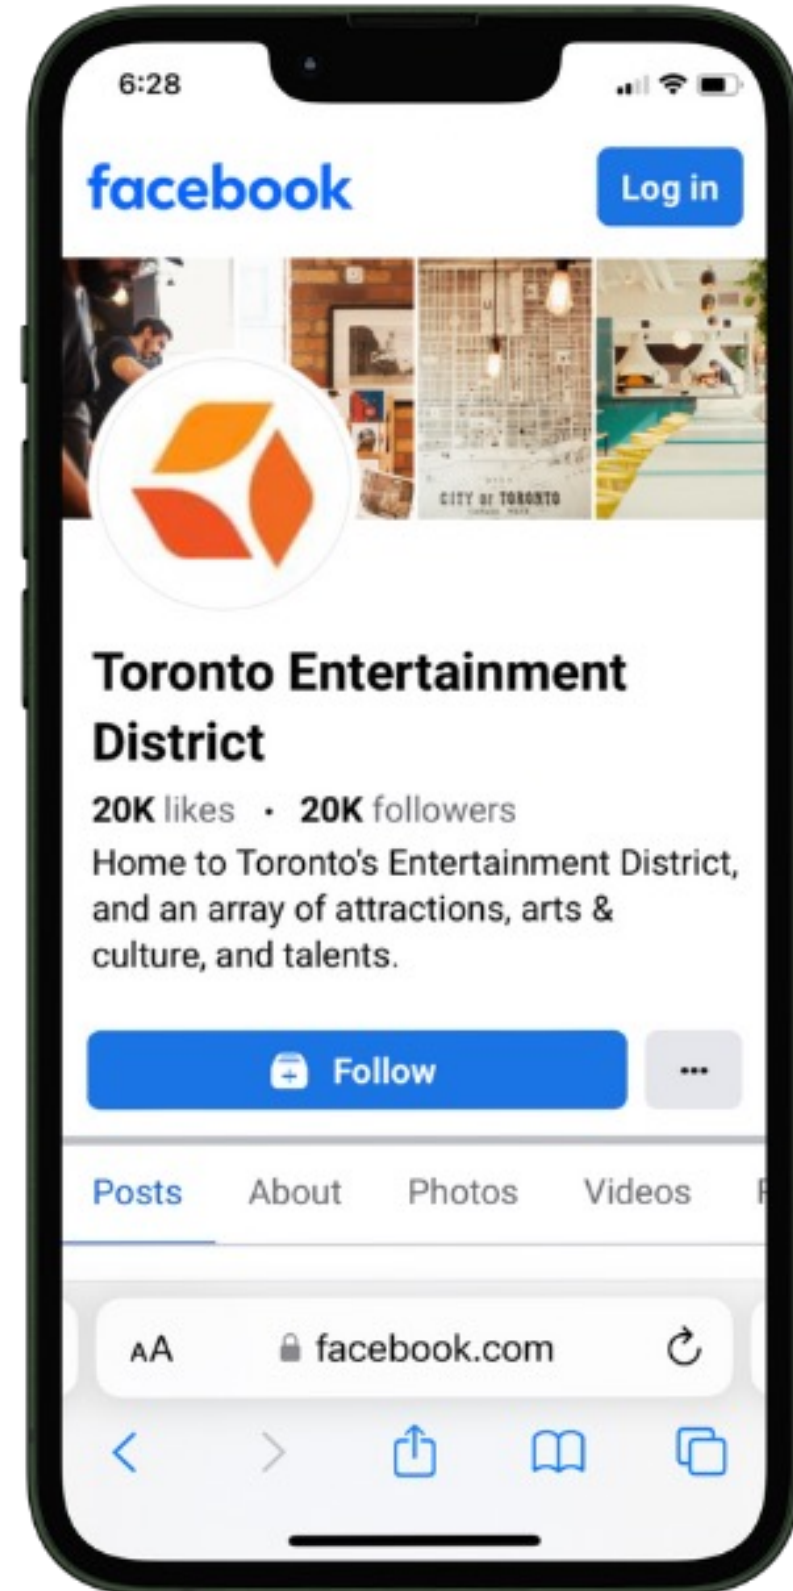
6:28

facebook

Log in

CITY of TORONTO

Toronto Entertainment District

20K likes · 20K followers

Home to Toronto's Entertainment District, and an array of attractions, arts & culture, and talents.

Follow

···

Posts About Photos Videos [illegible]

AA facebook.com